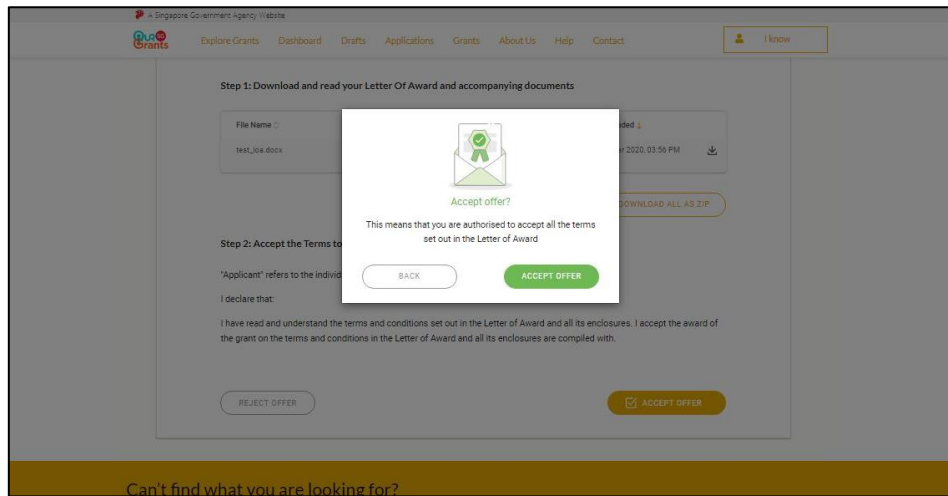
A Singapore Government Agency Website

OurSG Grants

Explore Grants Dashboard Drafts Applications Grants About Us Help Contact

I know

Step 1: Download and read your Letter Of Award and accompanying documents

File Name

test_loa.docx

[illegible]ded

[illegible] 2020, 03:56 PM

DOWNLOAD ALL AS ZIP

Accept offer?

This means that you are authorised to accept all the terms set out in the Letter of Award

BACK

ACCEPT OFFER

Step 2: Accept the Terms to

"Applicant" refers to the individ

I declare that:

I have read and understand the terms and conditions set out in the Letter of Award and all its enclosures. I accept the award of the grant on the terms and conditions in the Letter of Award and all its enclosures are compiled with.

REJECT OFFER

ACCEPT OFFER

Can't find what you are looking for?